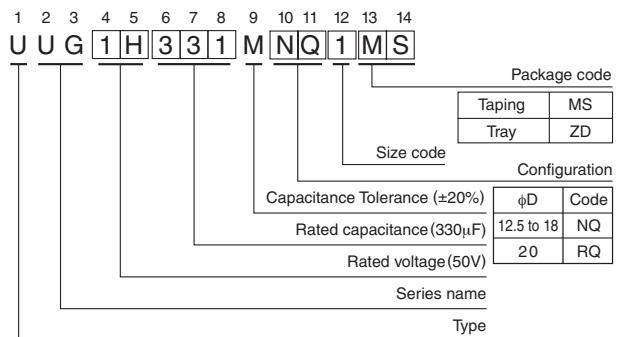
1 2 3 4 5 6 7 8 9 10 11 12 13 14

U U G 1 H 3 3 1 M N Q 1 M S

Package code

| Taping | MS |
|---|---|
| Tray | ZD |

Size code

Configuration

Capacitance Tolerance (±20%)

| $\phi$D | Code |
|---|---|
| 12.5 to 18 | NQ |
| 20 | RQ |

Rated capacitance (330$\mu$F)

Rated voltage (50V)

Series name

Type